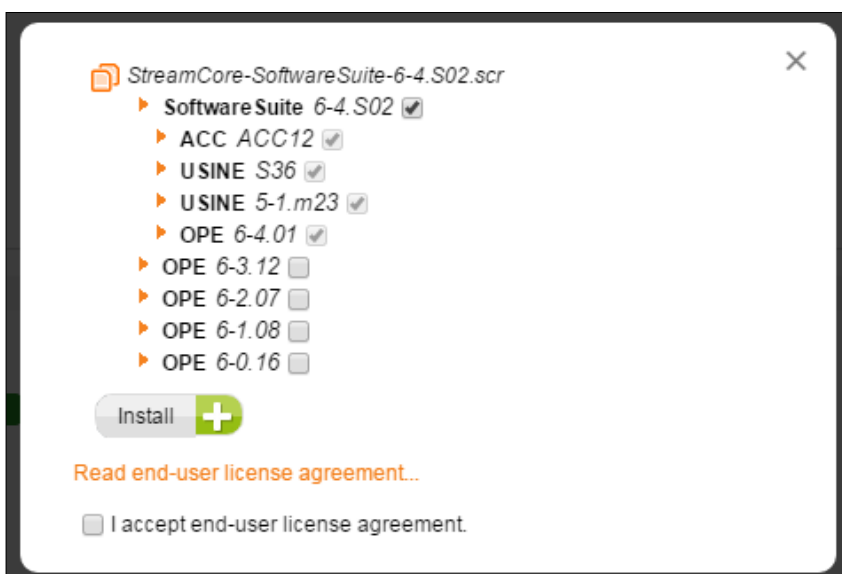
×

StreamCore-SoftwareSuite-6-4.S02.scr
SoftwareSuite 6-4.S02
ACC ACC12
USINE S36
USINE 5-1.m23
OPE 6-4.01
OPE 6-3.12
OPE 6-2.07
OPE 6-1.08
OPE 6-0.16

Install

Read end-user license agreement...

I accept end-user license agreement.